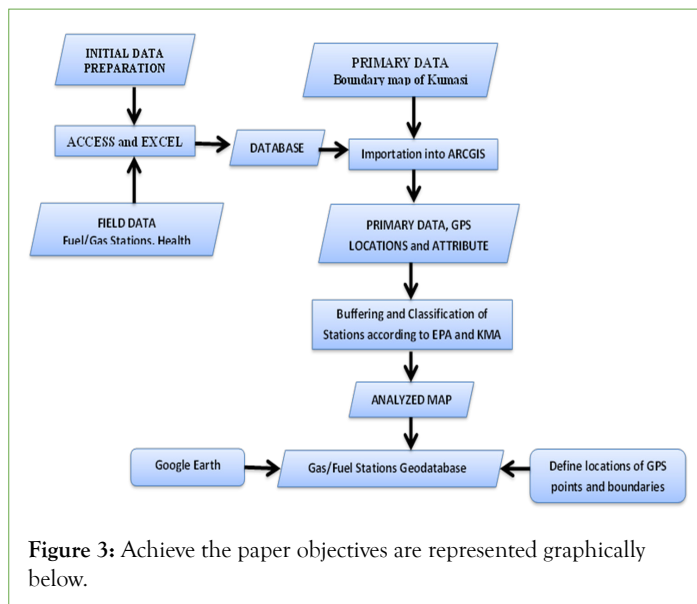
INITIAL DATA PREPARATION

ACCESS and EXCEL

FIELD DATA
Fuel/Gas Stations. Health

DATABASE

PRIMARY DATA
Boundary map of Kumasi

Importation into ARCGIS

PRIMARY DATA, GPS LOCATIONS and ATTRIBUTE

Buffering and Classification of Stations according to EPA and KMA

ANALYZED MAP

Google Earth

Gas/Fuel Stations Geodatabase

Define locations of GPS points and boundaries

**Figure 3:** Achieve the paper objectives are represented graphically below.